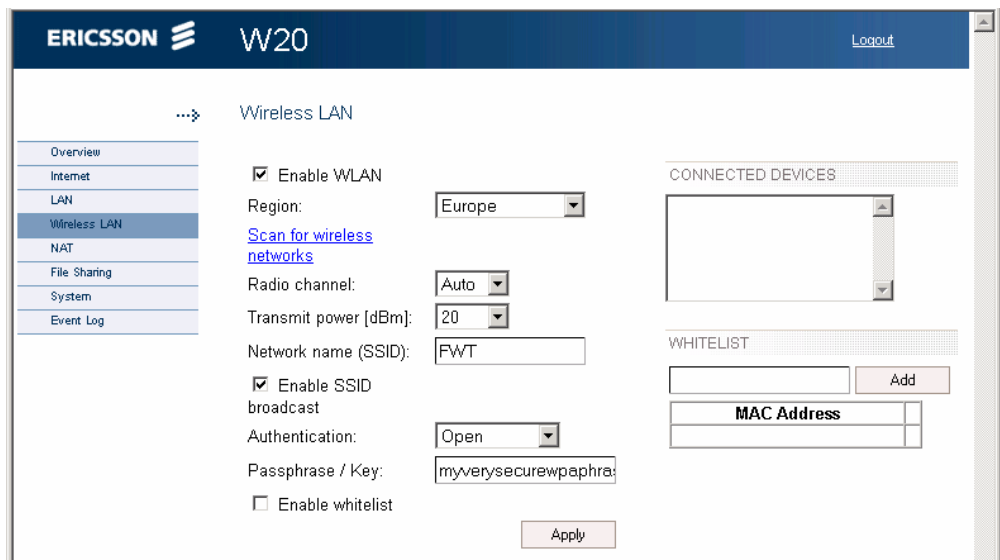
ERICSSON W20

Logout

Wireless LAN

Overview
Internet
LAN
Wireless LAN
NAT
File Sharing
System
Event Log

☑ Enable WLAN

Region: Europe

Scan for wireless networks

Radio channel: Auto

Transmit power [dBm]: 20

Network name (SSID): FWT

☑ Enable SSID broadcast

Authentication: Open

Passphrase / Key: myverysecurewpaphras

☐ Enable whitelist

Apply

CONNECTED DEVICES

WHITELIST

Add

| MAC Address | |
|---|---|
| | |